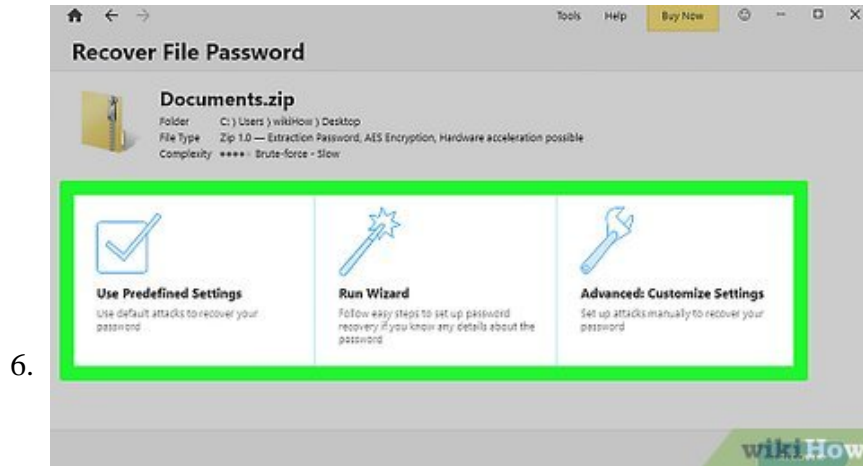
Tools Help Buy Now

Recover File Password

Documents.zip

Folder C: ) Users ) wikiHow ) Desktop

File Type Zip 1.0 — Extraction Password, AES Encryption, Hardware acceleration possible

Complexity ●●●● Brute-force - Slow

Use Predefined Settings

Use default attacks to recover your password

Run Wizard

Follow easy steps to set up password recovery if you know any details about the password

Advanced: Customize Settings

Set up attacks manually to recover your password

6.

wikiHow